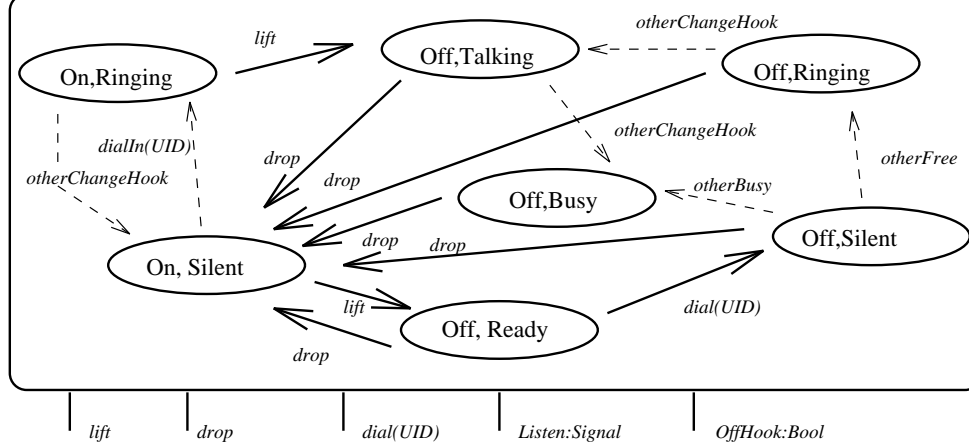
otherChangeHook

lift

Off,Talking

On,Ringing

Off,Ringing

dialIn(UID)

otherChangeHook

drop

otherChangeHook

drop

otherFree

Off,Busy

otherBusy

drop

drop

Off,Silent

On, Silent

lift

Off, Ready

dial(UID)

drop

lift

drop

dial(UID)

Listen:Signal

OffHook:Bool